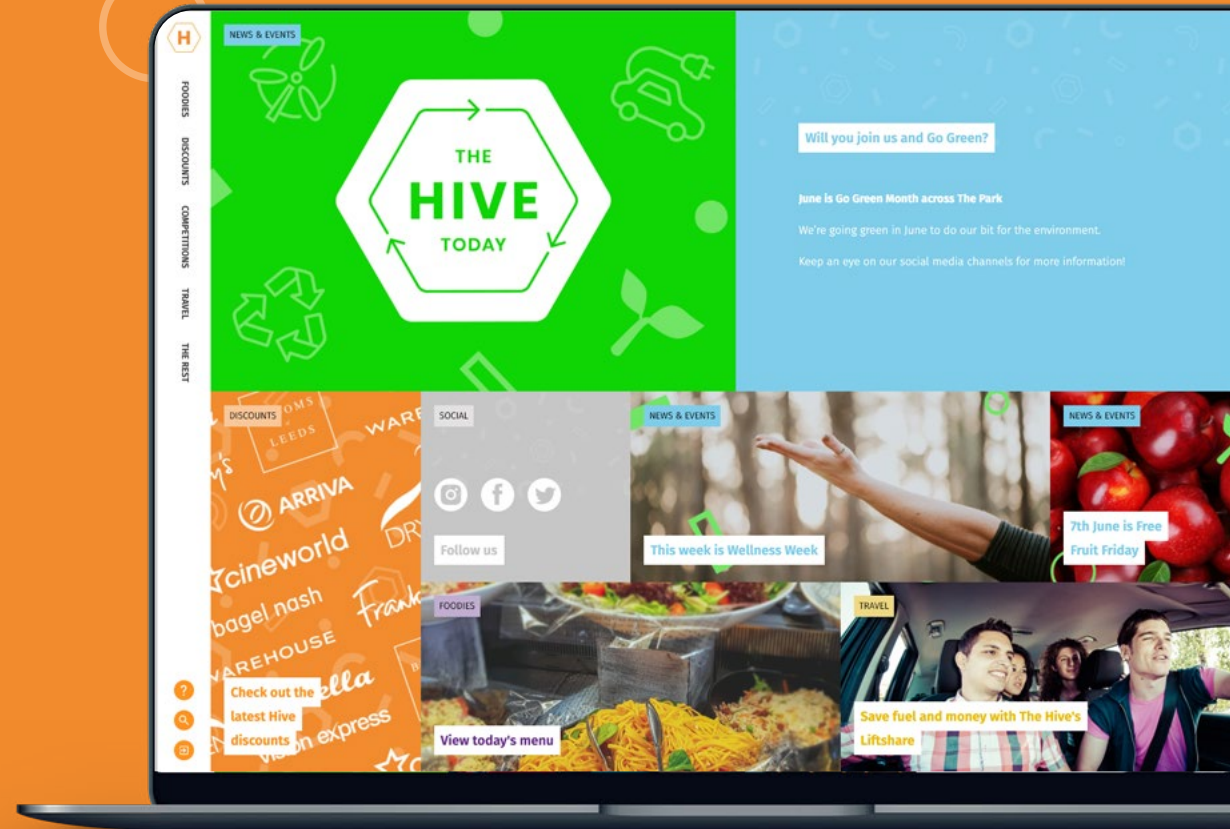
H

FOODIES
DISCOUNTS
COMPETITIONS
TRAVEL
THE REST

NEWS & EVENTS

THE
HIVE
TODAY

Will you join us and Go Green?

June is Go Green Month across The Park

We're going green in June to do our bit for the environment.

Keep an eye on our social media channels for more information!

DISCOUNTS

OMS
LEEDS
WARE
ARRIVA
DRY
cineworld
bagel nash
Frank
WAREHOUSE
ella
vision express

Check out the latest Hive discounts

SOCIAL

Follow us

NEWS & EVENTS

This week is Wellness Week

NEWS & EVENTS

7th June is Free Fruit Friday

FOODIES

View today's menu

TRAVEL

Save fuel and money with The Hive's Liftshare

?